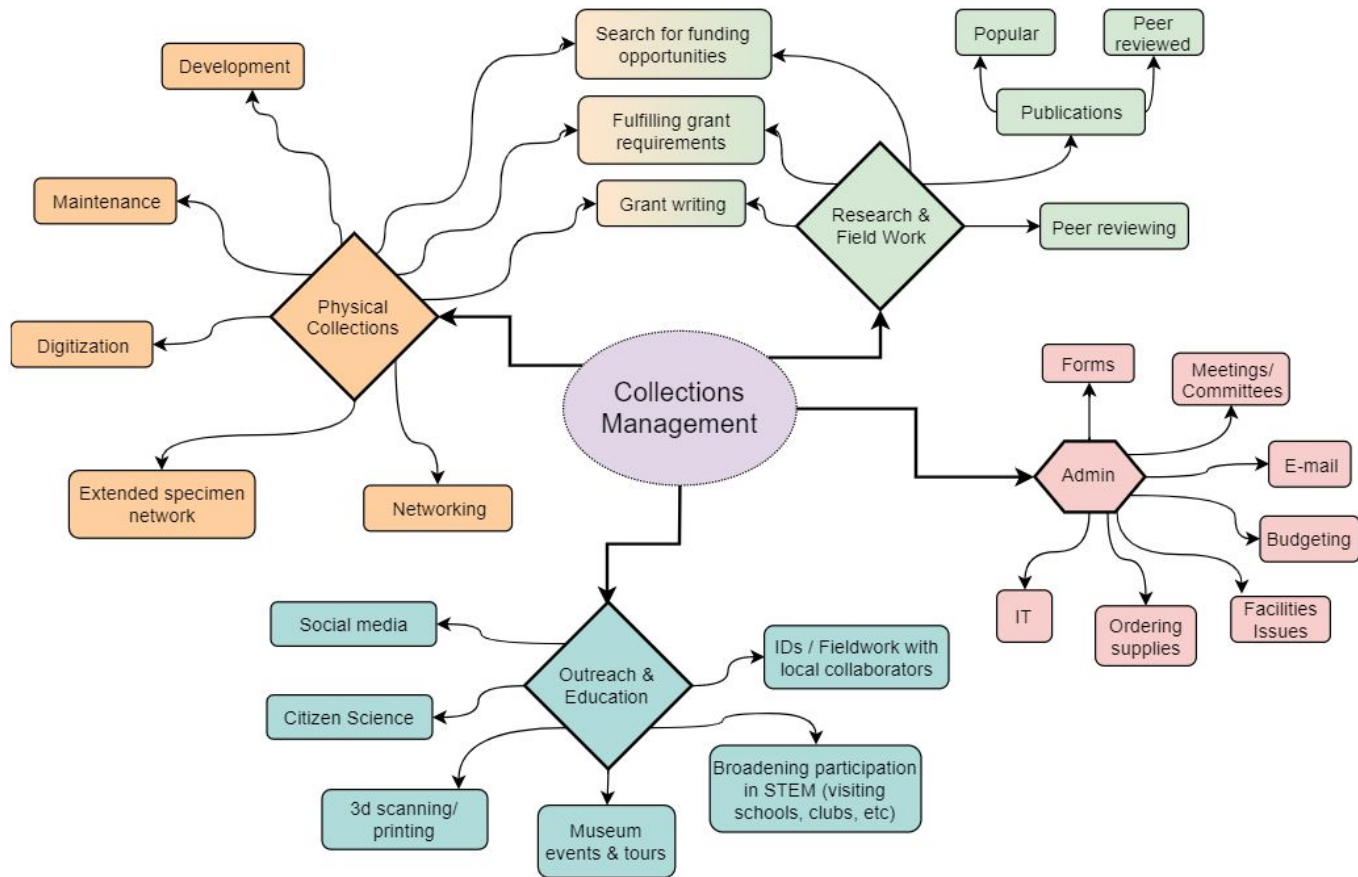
Collections Management

Physical Collections

Development

Maintenance

Digitization

Extended specimen network

Networking

Search for funding opportunities

Fulfilling grant requirements

Grant writing

Research & Field Work

Popular

Peer reviewed

Publications

Peer reviewing

Admin

Forms

Meetings/ Committees

E-mail

Budgeting

Facilities Issues

Ordering supplies

IT

Outreach & Education

Social media

Citizen Science

3d scanning/ printing

Museum events & tours

Broadening participation in STEM (visiting schools, clubs, etc)

IDs / Fieldwork with local collaborators